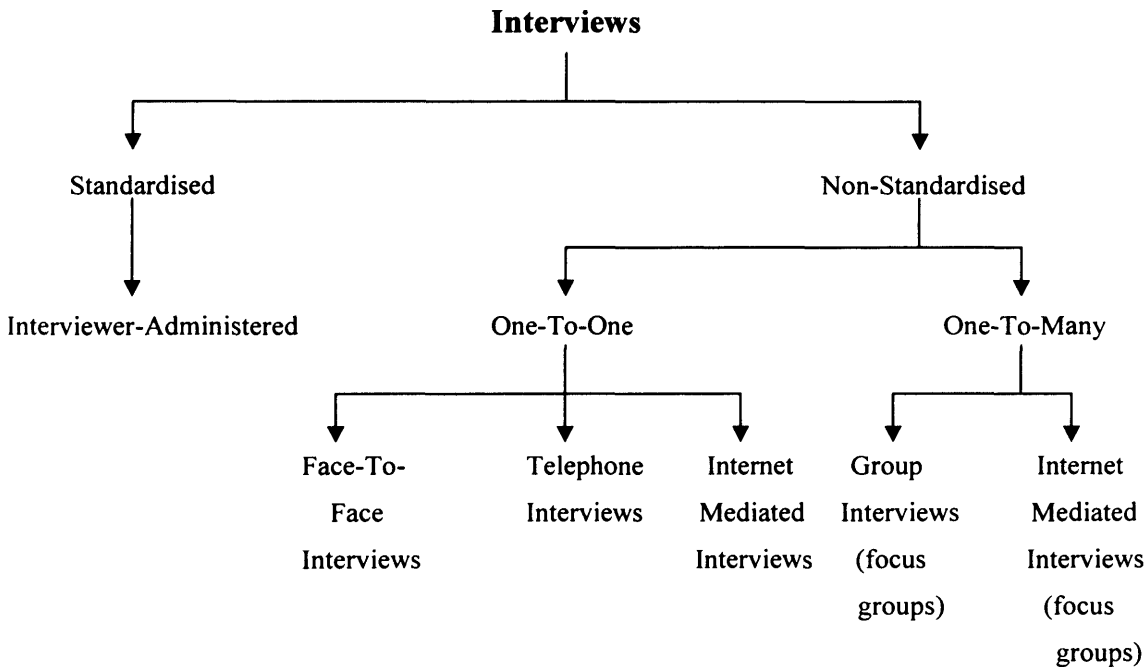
**Interviews**

Standardised

Interviewer-Administered

Non-Standardised

One-To-One

Face-To-Face Interviews

Telephone Interviews

Internet Mediated Interviews

One-To-Many

Group Interviews (focus groups)

Internet Mediated Interviews (focus groups)